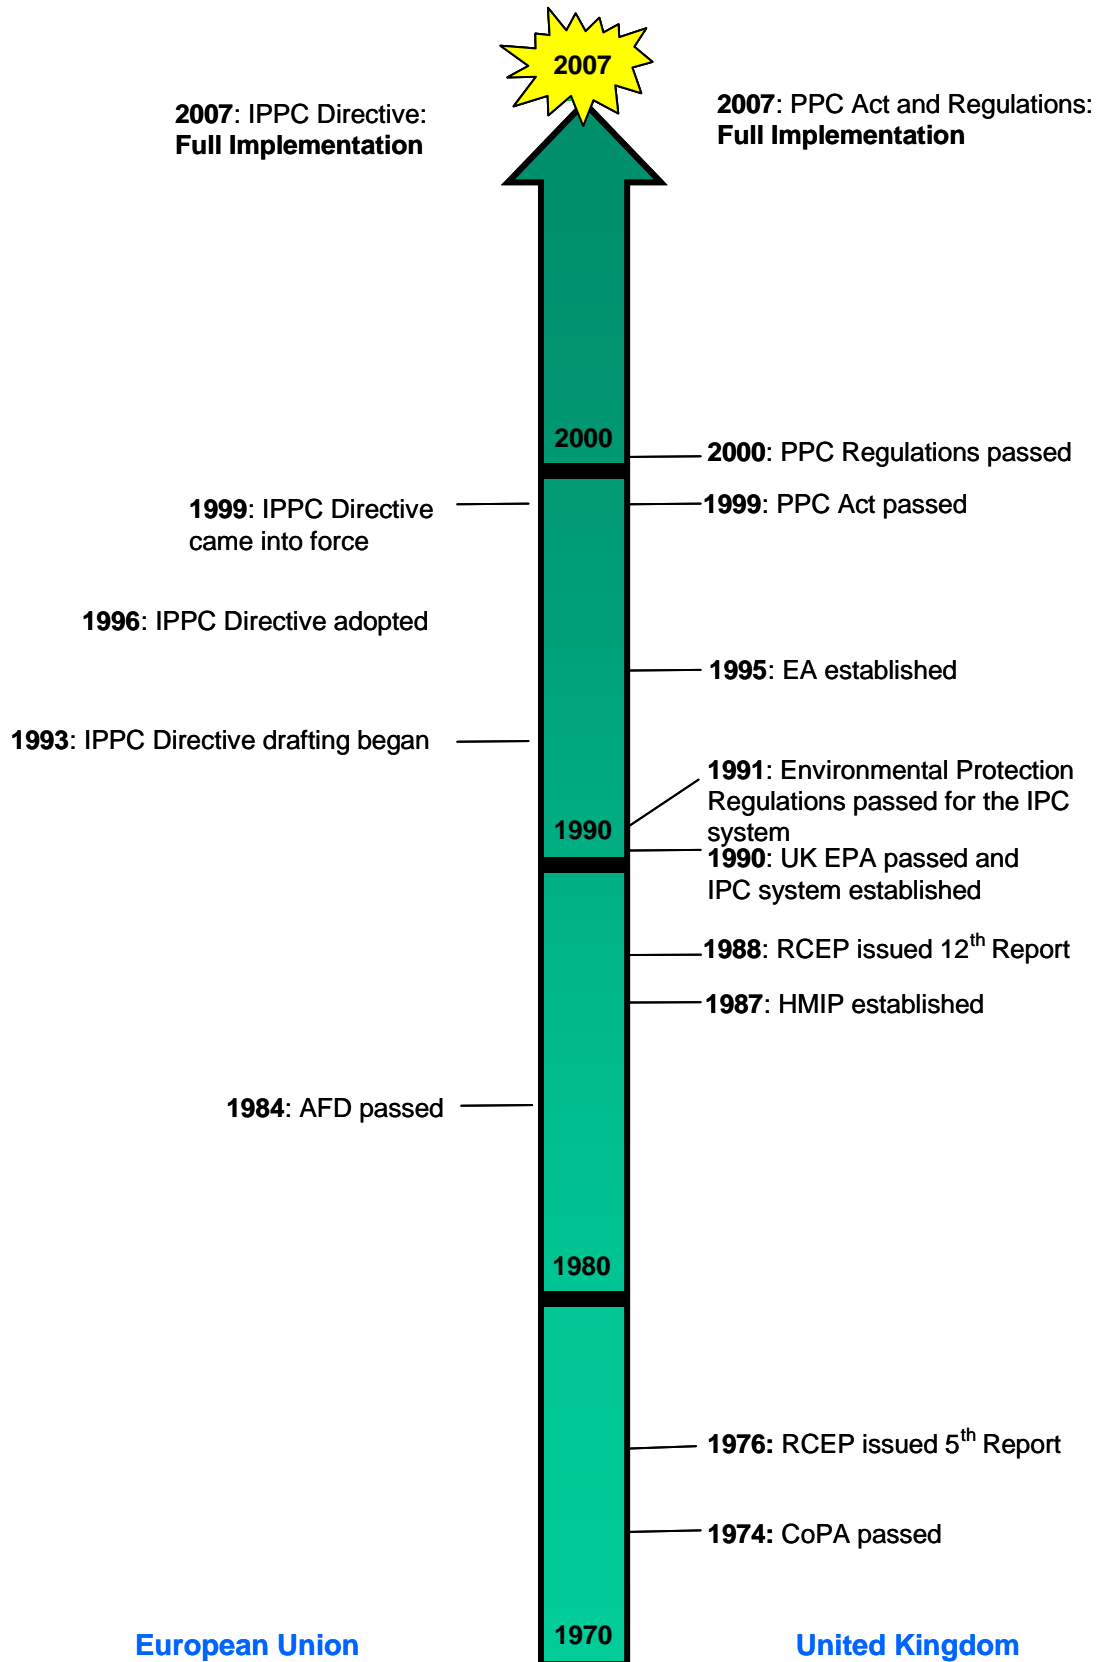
2007

**2007**: IPPC Directive: **Full Implementation**

**2007**: PPC Act and Regulations: **Full Implementation**

2000

**2000**: PPC Regulations passed

**1999**: IPPC Directive came into force

**1999**: PPC Act passed

**1996**: IPPC Directive adopted

**1995**: EA established

**1993**: IPPC Directive drafting began

**1991**: Environmental Protection Regulations passed for the IPC system

1990

**1990**: UK EPA passed and IPC system established

**1988**: RCEP issued 12$^{th}$ Report

**1987**: HMIP established

**1984**: AFD passed

1980

**1976:** RCEP issued 5$^{th}$ Report

**1974:** CoPA passed

1970

European Union

United Kingdom